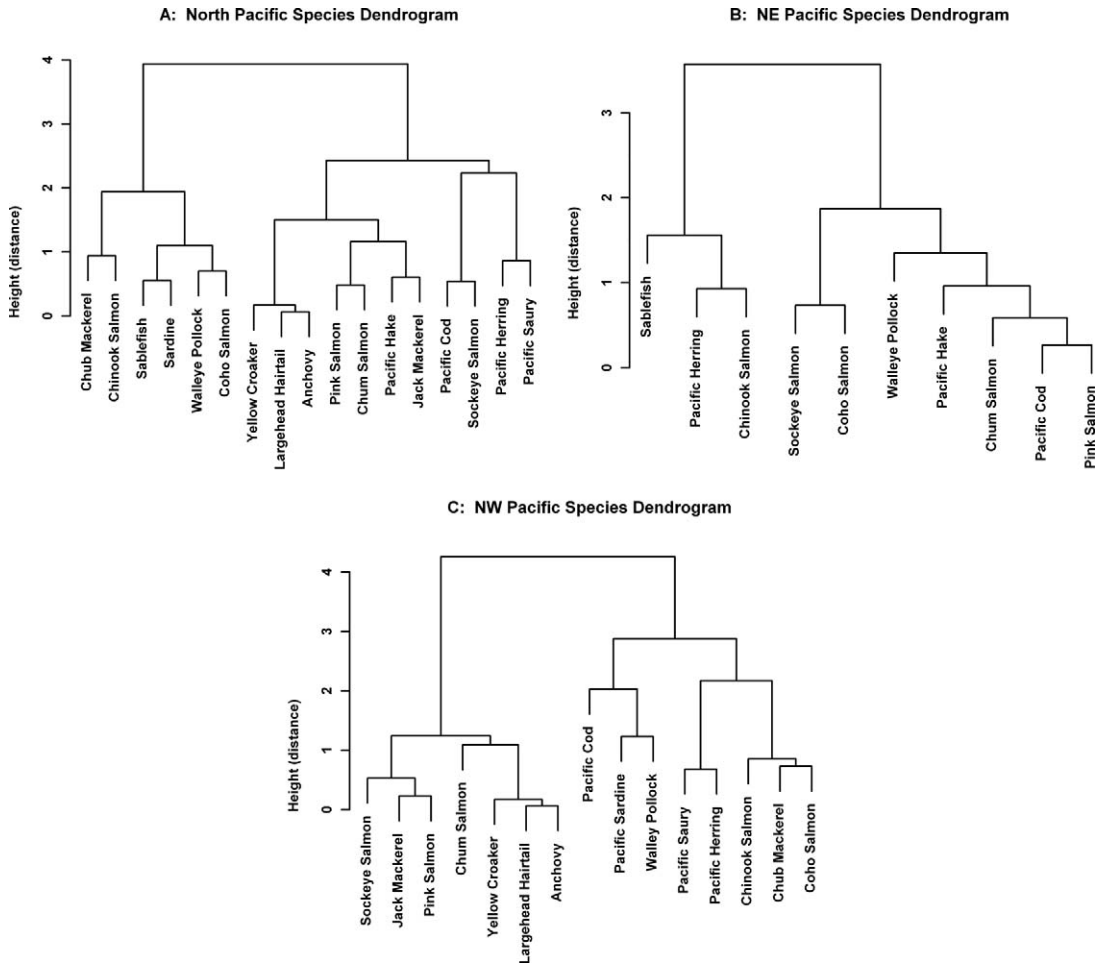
A: North Pacific Species Dendrogram

Height (distance)

4
3
2
1
0

Chub Mackerel
Chinook Salmon
Sablefish
Sardine
Walleye Pollock
Coho Salmon
Yellow Croaker
Largehead Hairtail
Anchovy
Pink Salmon
Chum Salmon
Pacific Hake
Jack Mackerel
Pacific Cod
Sockeye Salmon
Pacific Herring
Pacific Saury

B: NE Pacific Species Dendrogram

Height (distance)

3
2
1
0

Sablefish
Pacific Herring
Chinook Salmon
Sockeye Salmon
Coho Salmon
Walleye Pollock
Pacific Hake
Chum Salmon
Pacific Cod
Pink Salmon

C: NW Pacific Species Dendrogram

Height (distance)

4
3
2
1
0

Sockeye Salmon
Jack Mackerel
Pink Salmon
Chum Salmon
Yellow Croaker
Largehead Hairtail
Anchovy
Pacific Cod
Pacific Sardine
Walley Pollock
Pacific Saury
Pacific Herring
Chinook Salmon
Chub Mackerel
Coho Salmon